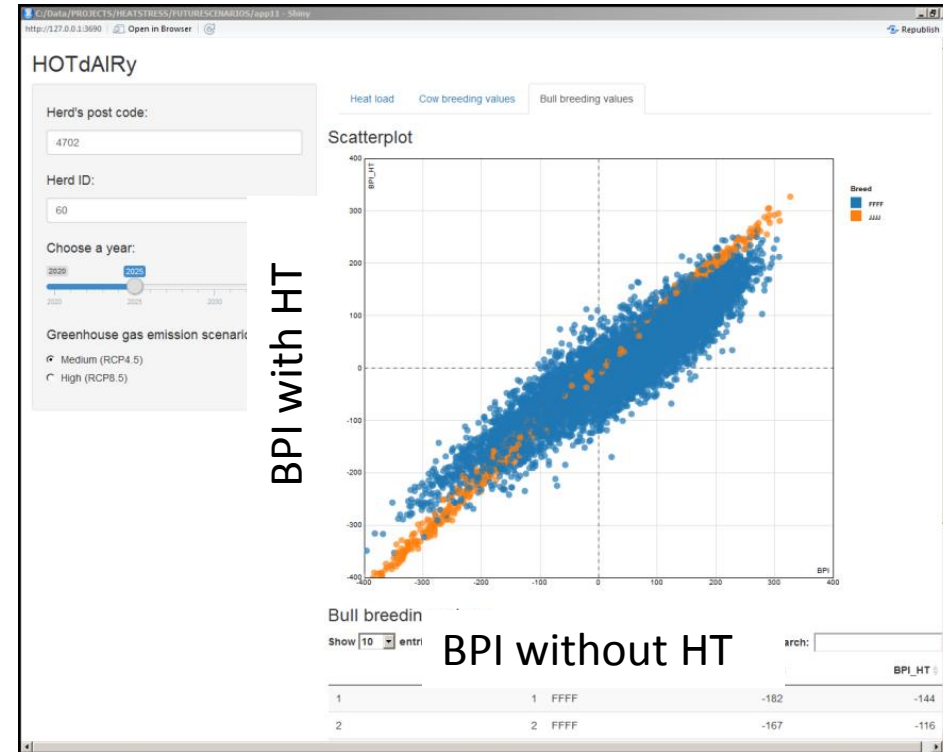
C:/Data/PROJECTS/HEATSTRESS/FUTURESCENARIOS/app11 - Shiny

http://127.0.0.1:3690 | Open in Browser |

Republish

HOTdAIRy

Herd's post code:

4702

Herd ID:

60

Choose a year:

2020 2025

2020 2025 2030

Greenhouse gas emission scenario

Medium (RCP4.5)

High (RCP8.5)

Heat load | Cow breeding values | Bull breeding values

Scatterplot

BPI_HT

400
300
200
100
0
-100
-200
-300
-400

-400 -300 -200 -100 0 100 200 300 400

BPI

Breed
FFFF
JJJJ

BPI with HT

BPI without HT

Bull breedin

Show 10 entri

arch:

BPI_HT

| | | | | |
|---|---|---|---|---|
| 1 | 1 | FFFF | -182 | -144 |
| 2 | 2 | FFFF | -167 | -116 |